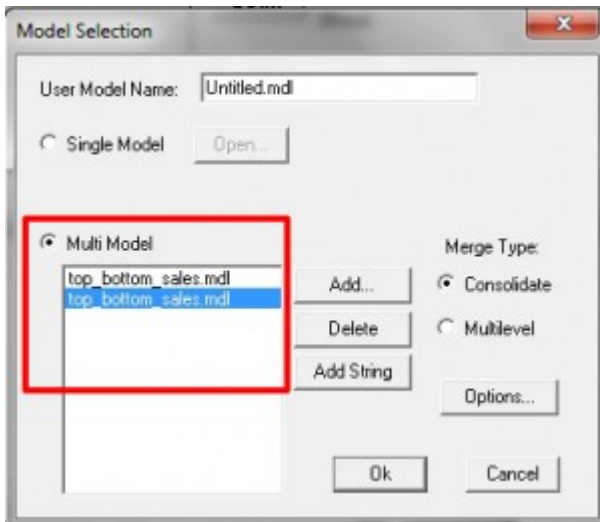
Model Selection

User Model Name: Untitled.mdl

Single Model

Open...

Multi Model

top_bottom_sales.mdl
top_bottom_sales.mdl

Add...

Delete

Add String

Merge Type:

Consolidate

Multilevel

Options...

Ok

Cancel